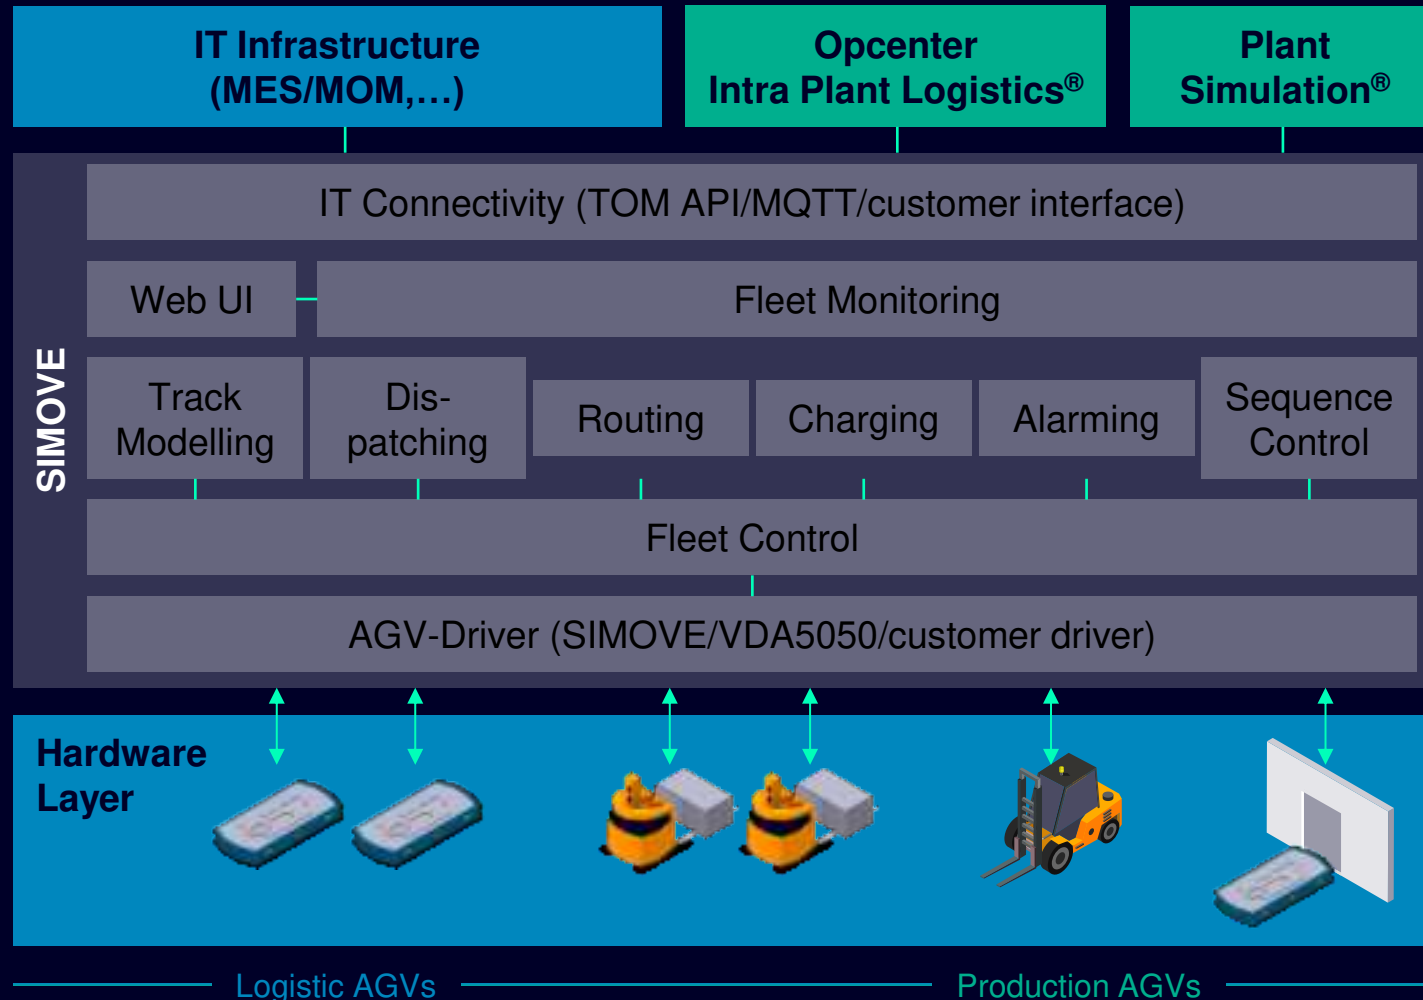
IT Infrastructure (MES/MOM,…)

Opcenter Intra Plant Logistics®

Plant Simulation®

SIMOVE

IT Connectivity (TOM API/MQTT/customer interface)

Web UI

Fleet Monitoring

Track Modelling

Dispatching

Routing

Charging

Alarming

Sequence Control

Fleet Control

AGV-Driver (SIMOVE/VDA5050/customer driver)

Hardware Layer

Logistic AGVs

Production AGVs